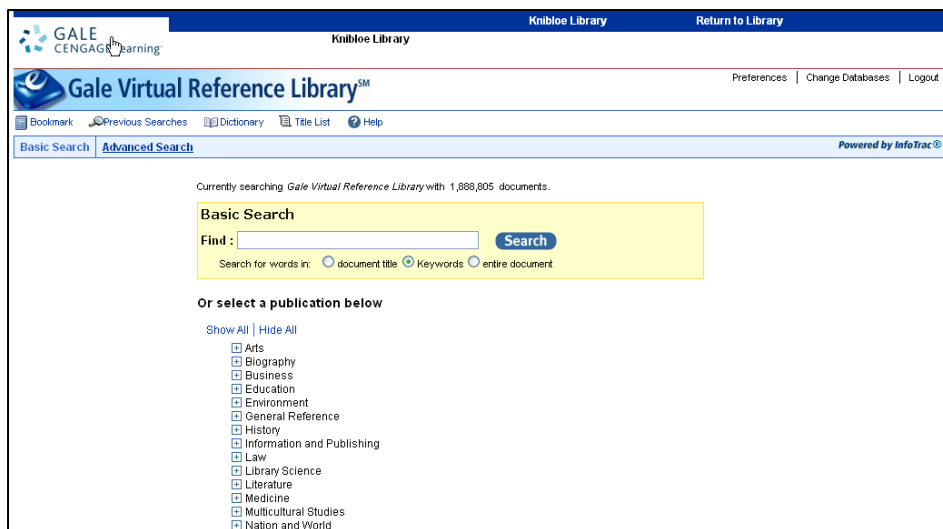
GALE CENGAGE Learning

Knibloe Library

Knibloe Library Return to Library

Gale Virtual Reference Library℠

Preferences | Change Databases | Logout

Bookmark Previous Searches Dictionary Title List Help

Basic Search | Advanced Search

Powered by InfoTrac®

Currently searching *Gale Virtual Reference Library* with 1,888,805 documents.

Basic Search

Find :

Search

Search for words in: document title Keywords entire document

Or select a publication below

Show All | Hide All

Arts
Biography
Business
Education
Environment
General Reference
History
Information and Publishing
Law
Library Science
Literature
Medicine
Multicultural Studies
Nation and World